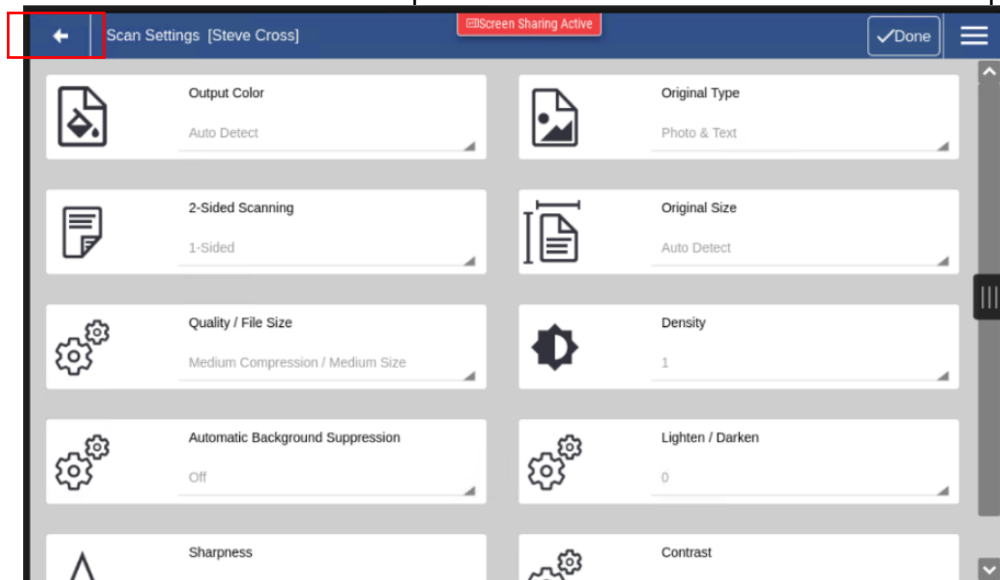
Scan Settings [Steve Cross]

Screen Sharing Active

Done

Output Color

Auto Detect

Original Type

Photo & Text

2-Sided Scanning

1-Sided

Original Size

Auto Detect

Quality / File Size

Medium Compression / Medium Size

Density

1

Automatic Background Suppression

Off

Lighten / Darken

0

Sharpness

Contrast